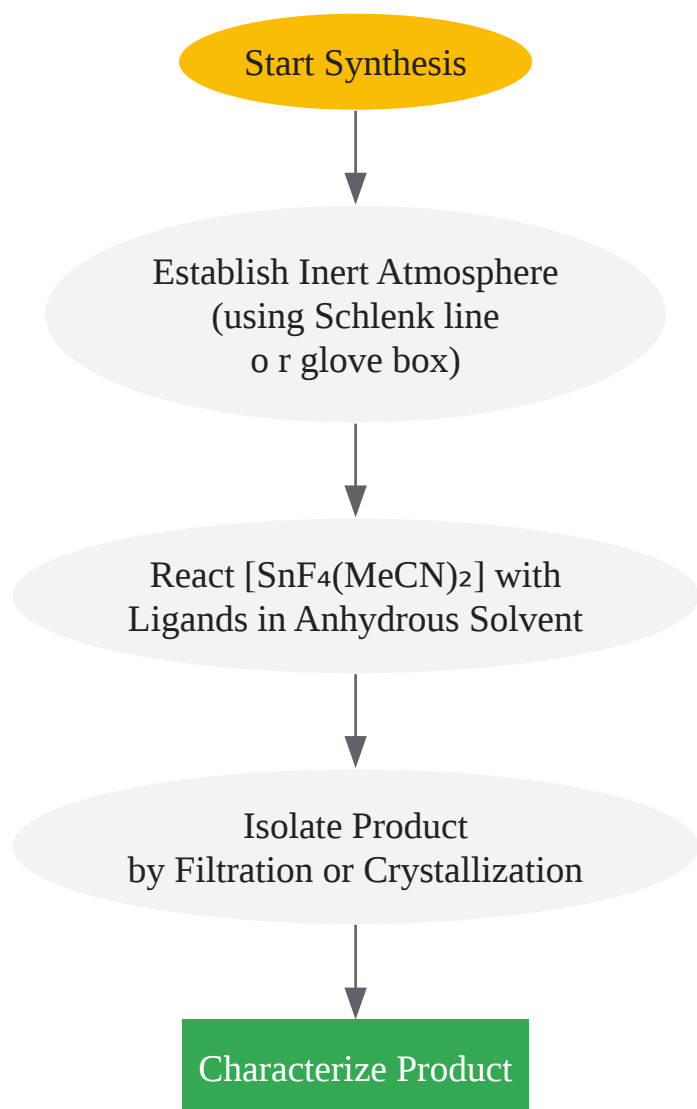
Start Synthesis

Establish Inert Atmosphere (using Schlenk line o r glove box)

React [$SnF_4(MeCN)_2$] with Ligands in Anhydrous Solvent

Isolate Product by Filtration or Crystallization

Characterize Product